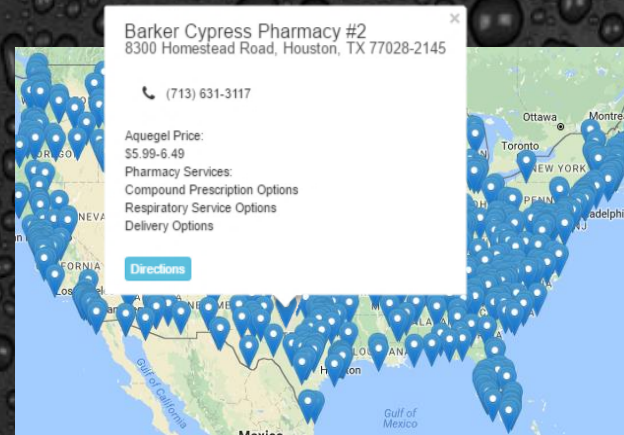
Barker Cypress Pharmacy #2
8300 Homestead Road, Houston, TX 77028-2145

×

(713) 631-3117

Aquegel Price:
$5.99-6.49
Pharmacy Services:
Compound Prescription Options
Respiratory Service Options
Delivery Options

Directions

Ottawa
Toronto
NEW YORK
adelphi
OREGO
NEVA
FORNIA
Gulf of California
Gulf of Mexico
Mexico